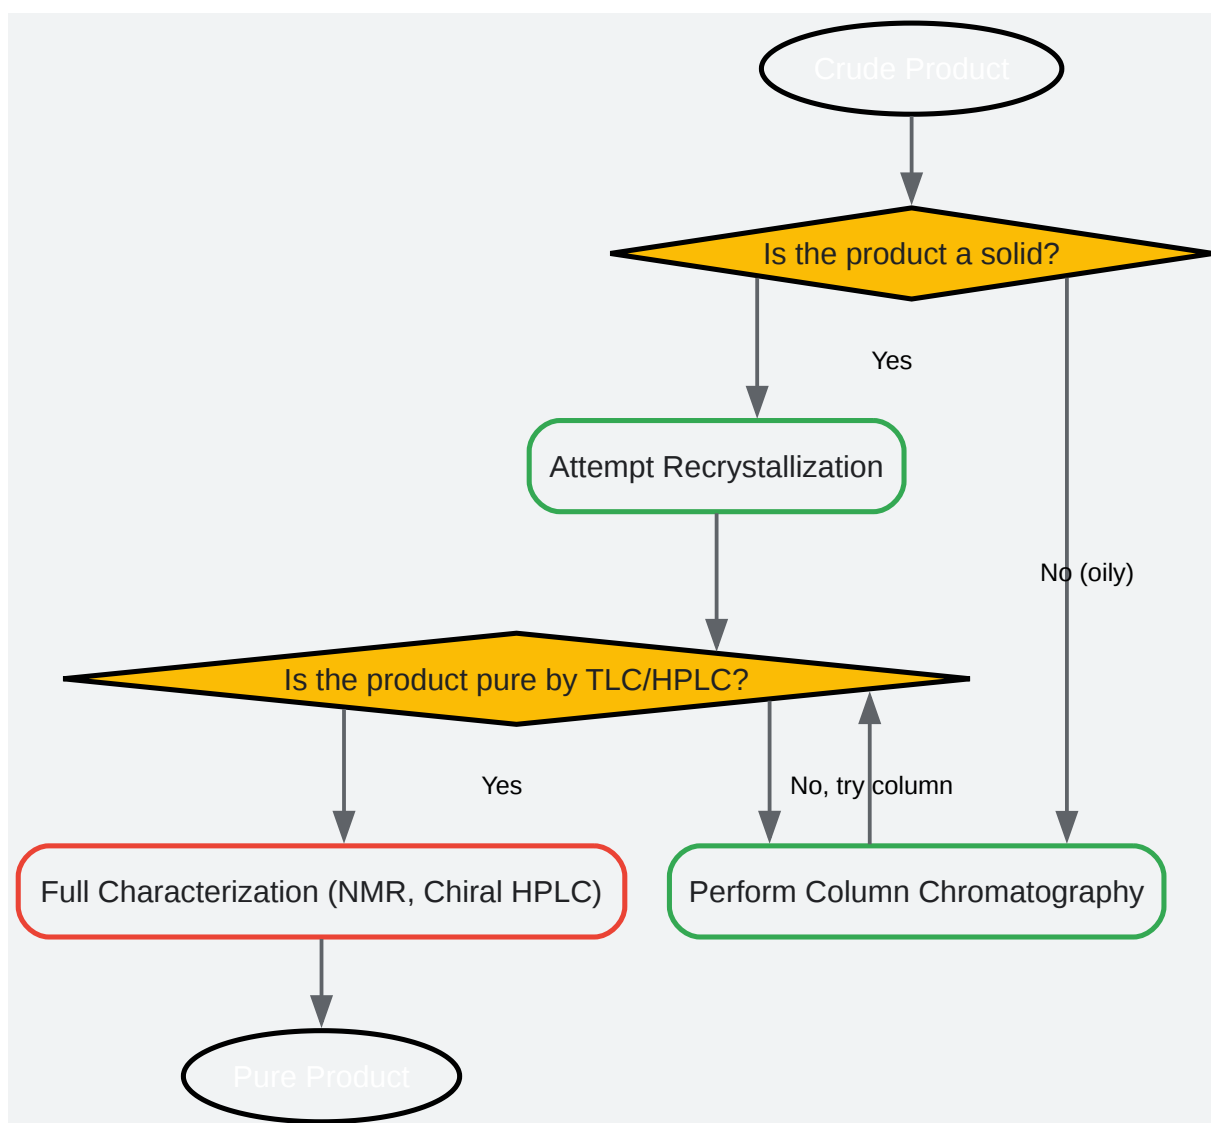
Crude Product

Is the product a solid?

Yes

Attempt Recrystallization

No (oily)

Is the product pure by TLC/HPLC?

Yes

No, try column

Full Characterization (NMR, Chiral HPLC)

Perform Column Chromatography

Pure Product